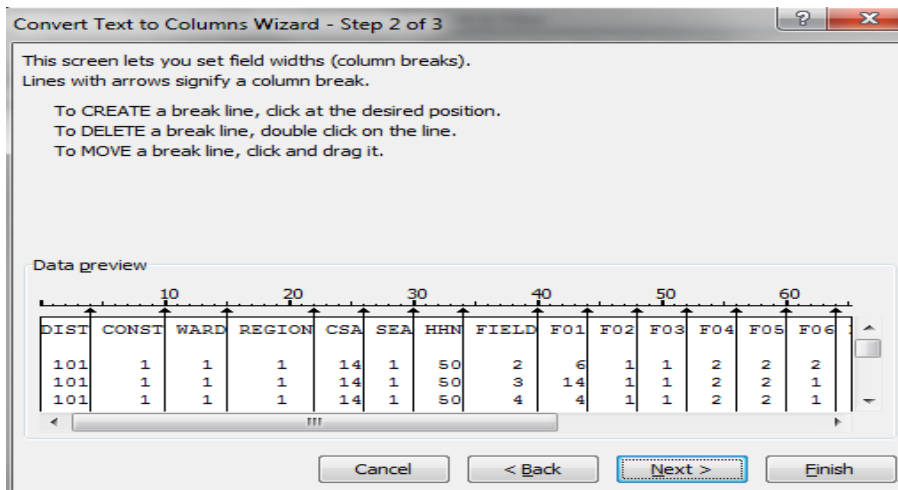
Convert Text to Columns Wizard - Step 2 of 3

?

X

This screen lets you set field widths (column breaks).
Lines with arrows signify a column break.

To CREATE a break line, click at the desired position.
To DELETE a break line, double click on the line.
To MOVE a break line, click and drag it.

Data preview

10 20 30 40 50 60

| DIST | CONST | WARD | REGION | CSA | SEA | HHN | FIELD | F01 | F02 | F03 | F04 | F05 | F06 |
|---|---|---|---|---|---|---|---|---|---|---|---|---|---|
| | | | | | | | | | | | | | |
| 101 | 1 | 1 | 1 | 14 | 1 | 50 | 2 | 6 | 1 | 1 | 2 | 2 | 2 |
| 101 | 1 | 1 | 1 | 14 | 1 | 50 | 3 | 14 | 1 | 1 | 2 | 2 | 1 |
| 101 | 1 | 1 | 1 | 14 | 1 | 50 | 4 | 4 | 1 | 1 | 2 | 2 | 1 |

Cancel

< Back

Next >

Finish